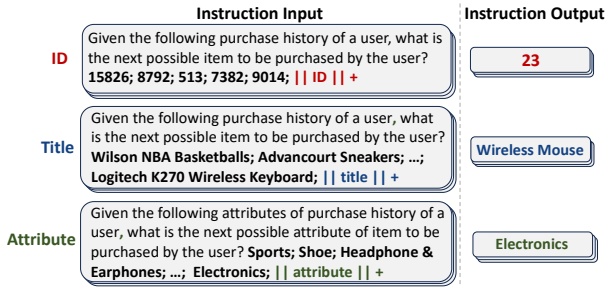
Instruction Input

Instruction Output

ID

Given the following purchase history of a user, what is the next possible item to be purchased by the user? 15826; 8792; 513; 7382; 9014; || ID || +

23

Title

Given the following purchase history of a user, what is the next possible item to be purchased by the user? Wilson NBA Basketballs; Advancourt Sneakers; …; Logitech K270 Wireless Keyboard; || title || +

Wireless Mouse

Attribute

Given the following attributes of purchase history of a user, what is the next possible attribute of item to be purchased by the user? Sports; Shoe; Headphone & Earphones; …; Electronics; || attribute || +

Electronics